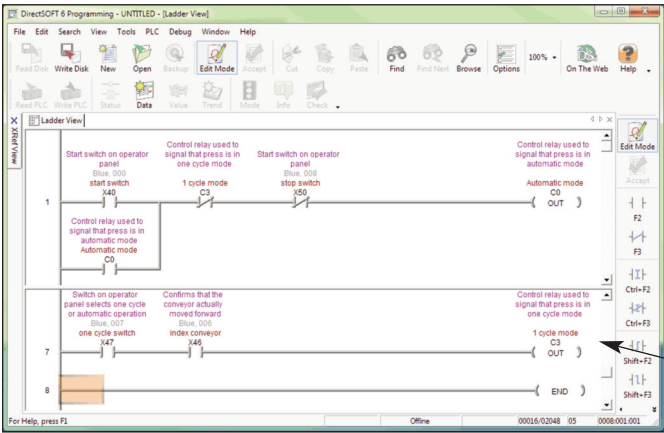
DirectSOFT 6 Programming - UNTITLED - [Ladder View]

File Edit Search View Tools PLC Debug Window Help

Read Disk Write Disk New Open Backup Edit Mode Accept Cut Copy Paste Find Find Next Browse Options 100% On The Web Help

Read PLC Write PLC Status Data Value Trend Mode Info Check

XRef View

Ladder View

Start switch on operator panel
Blue, 000
start switch
X40

Control relay used to signal that press is in one cycle mode
1 cycle mode
C3

Start switch on operator panel
Blue, 008
stop switch
X50

Control relay used to signal that press is in automatic mode
Automatic mode
C0
OUT

1

Control relay used to signal that press is in automatic mode
Automatic mode
C0

Switch on operator panel selects one cycle or automatic operation
Blue, 007
one cycle switch
X47

Confirms that the conveyor actually moved forward
Blue, 006
index conveyor
X46

Control relay used to signal that press is in one cycle mode
1 cycle mode
C3
OUT

7

8

END

Edit Mode
Accept
F2
F3
Ctrl+F2
Ctrl+F3
Shift+F2
Shift+F3

For Help, press F1
Offline
00016/02048 05
0008:001:001